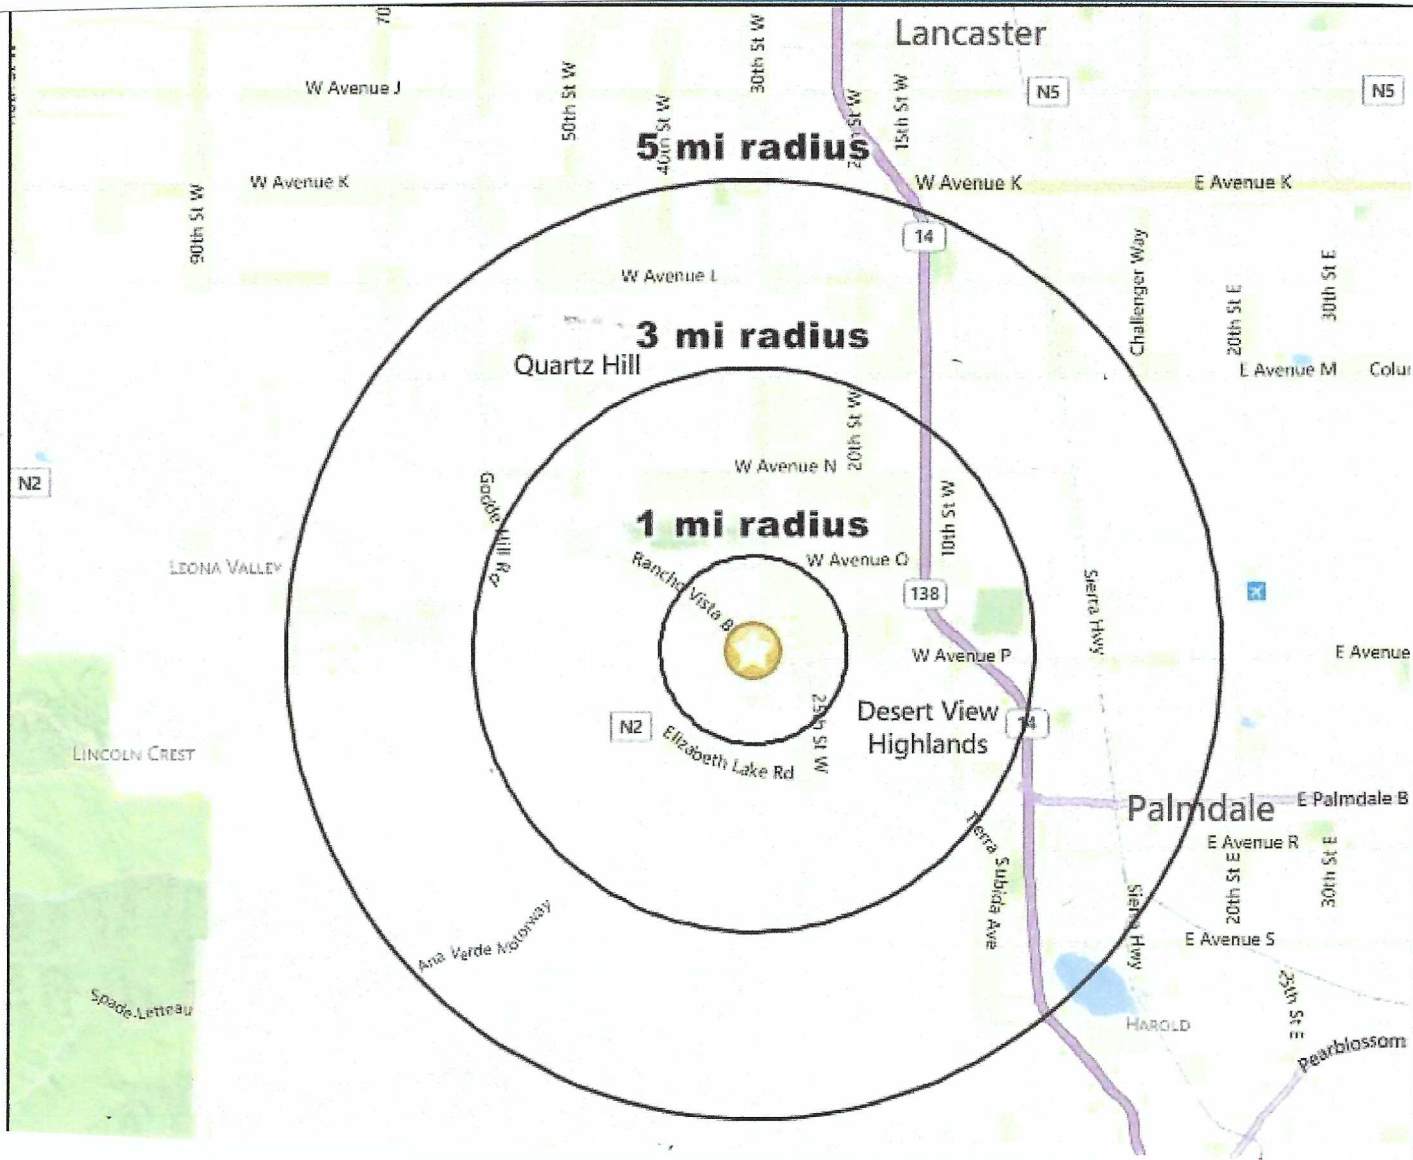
70
30th St W
Lancaster
W Avenue J
50th St W
40th St W
15th St W
N5
N5
5 mi radius
20th St W
W Avenue K
W Avenue K
E Avenue K
90th St W
14
W Avenue L
Challenger Way
20th St E
30th St E
3 mi radius
Quartz Hill
E Avenue M
Colu
20th St W
W Avenue N
N2
Godde Hill Rd
1 mi radius
10th St W
W Avenue O
Rancho Vista B
138
Sierra Hwy
Leona Valley
W Avenue P
E Avenue
25th St W
Desert View Highlands
N2
Elizabeth Lake Rd
14
Lincoln Crest
Palmdale
E Palmdale B
E Avenue R
Tierra Subida Ave
20th St E
30th St E
Sierra Hwy
E Avenue S
Ana Verde Motorway
Spade Letteau
25th St E
Harold
Pearblossom